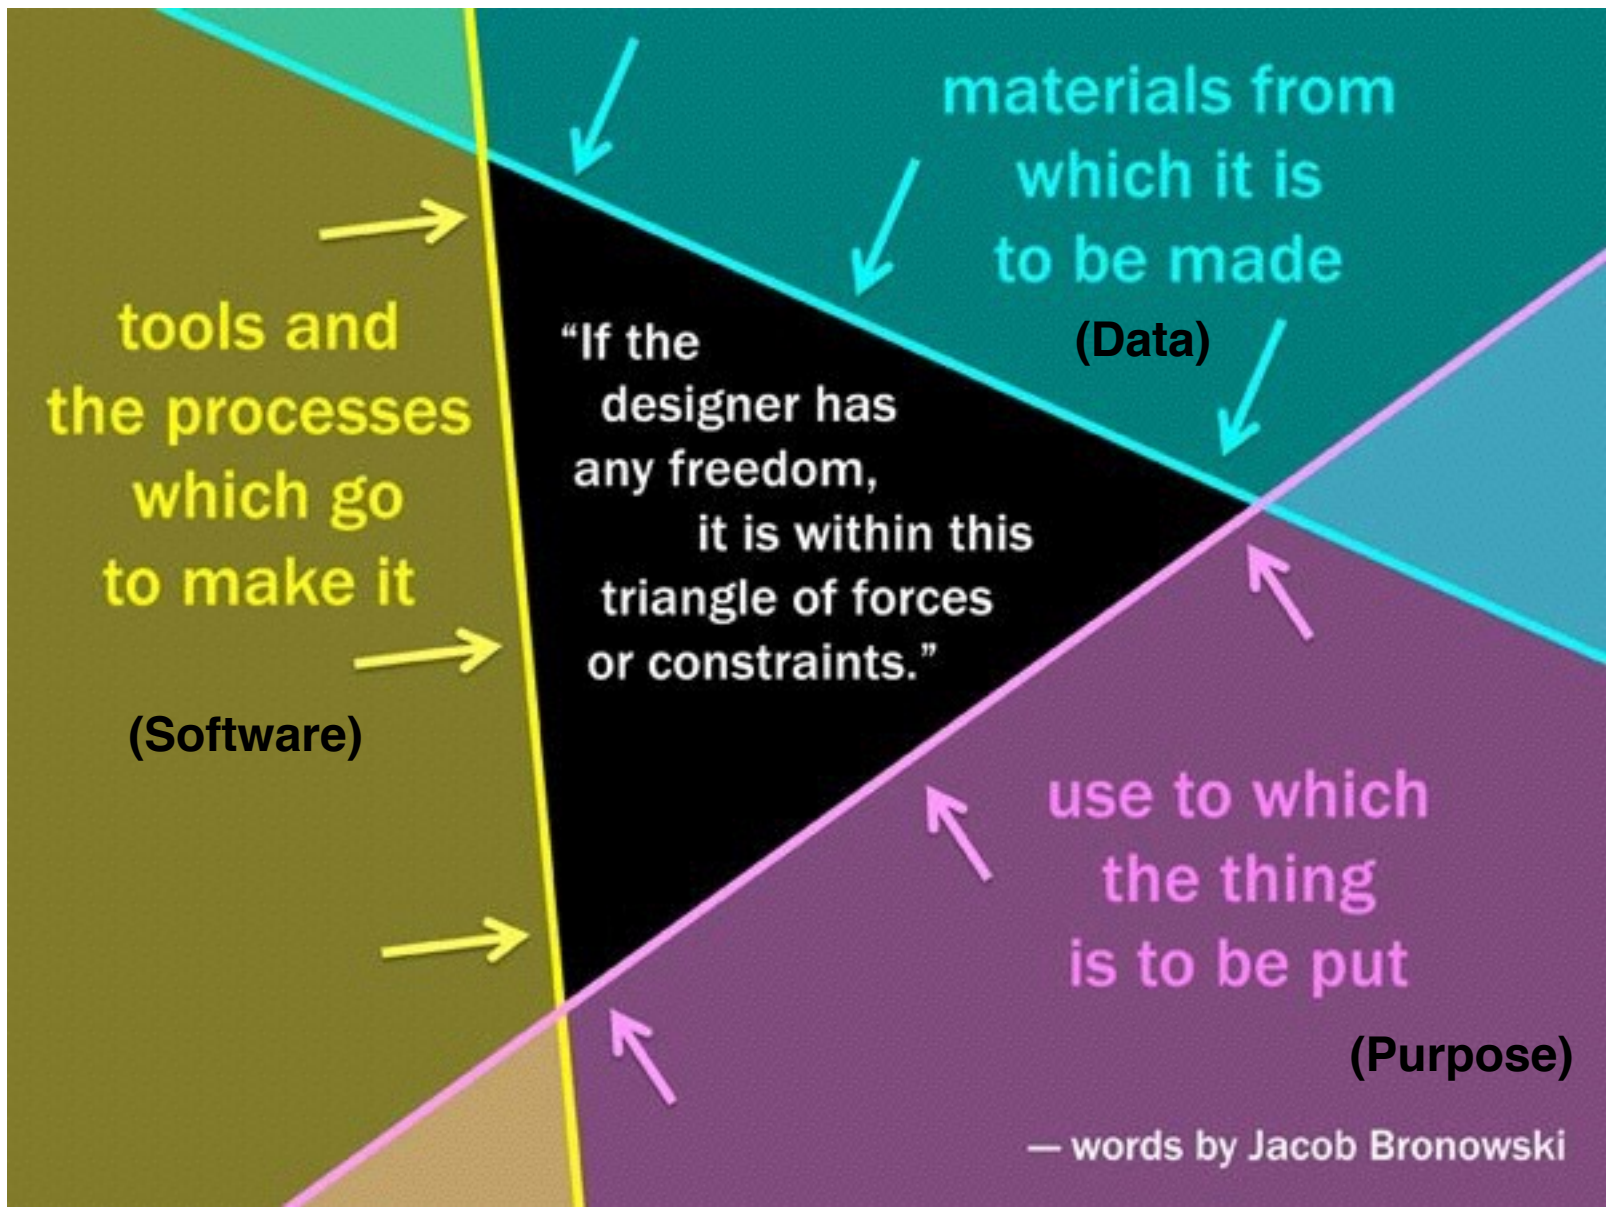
materials from which it is to be made

(Data)

tools and the processes which go to make it

(Software)

“If the designer has any freedom, it is within this triangle of forces or constraints.”

use to which the thing is to be put

(Purpose)

— words by Jacob Bronowski